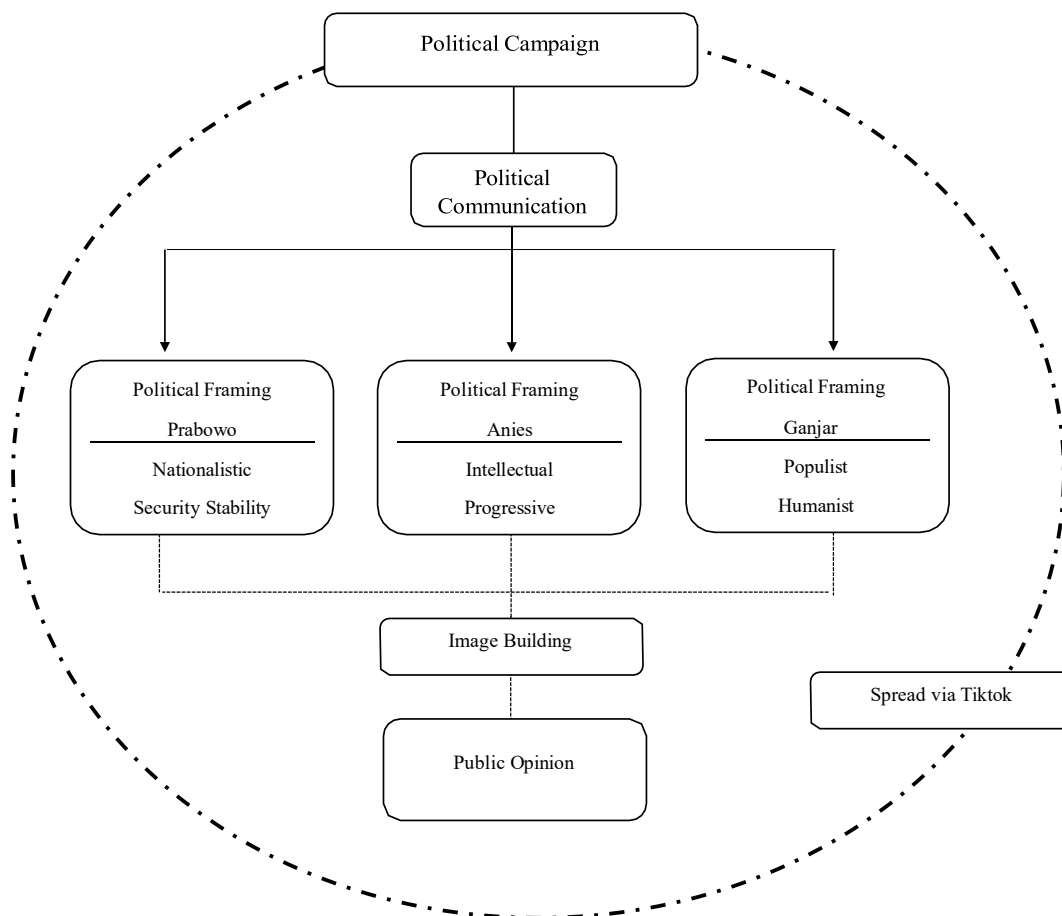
Political Campaign

Political Communication

Political Framing
Prabowo
Nationalistic
Security Stability

Political Framing
Anies
Intellectual
Progressive

Political Framing
Ganjar
Populist
Humanist

Image Building

Public Opinion

Spread via Tiktok